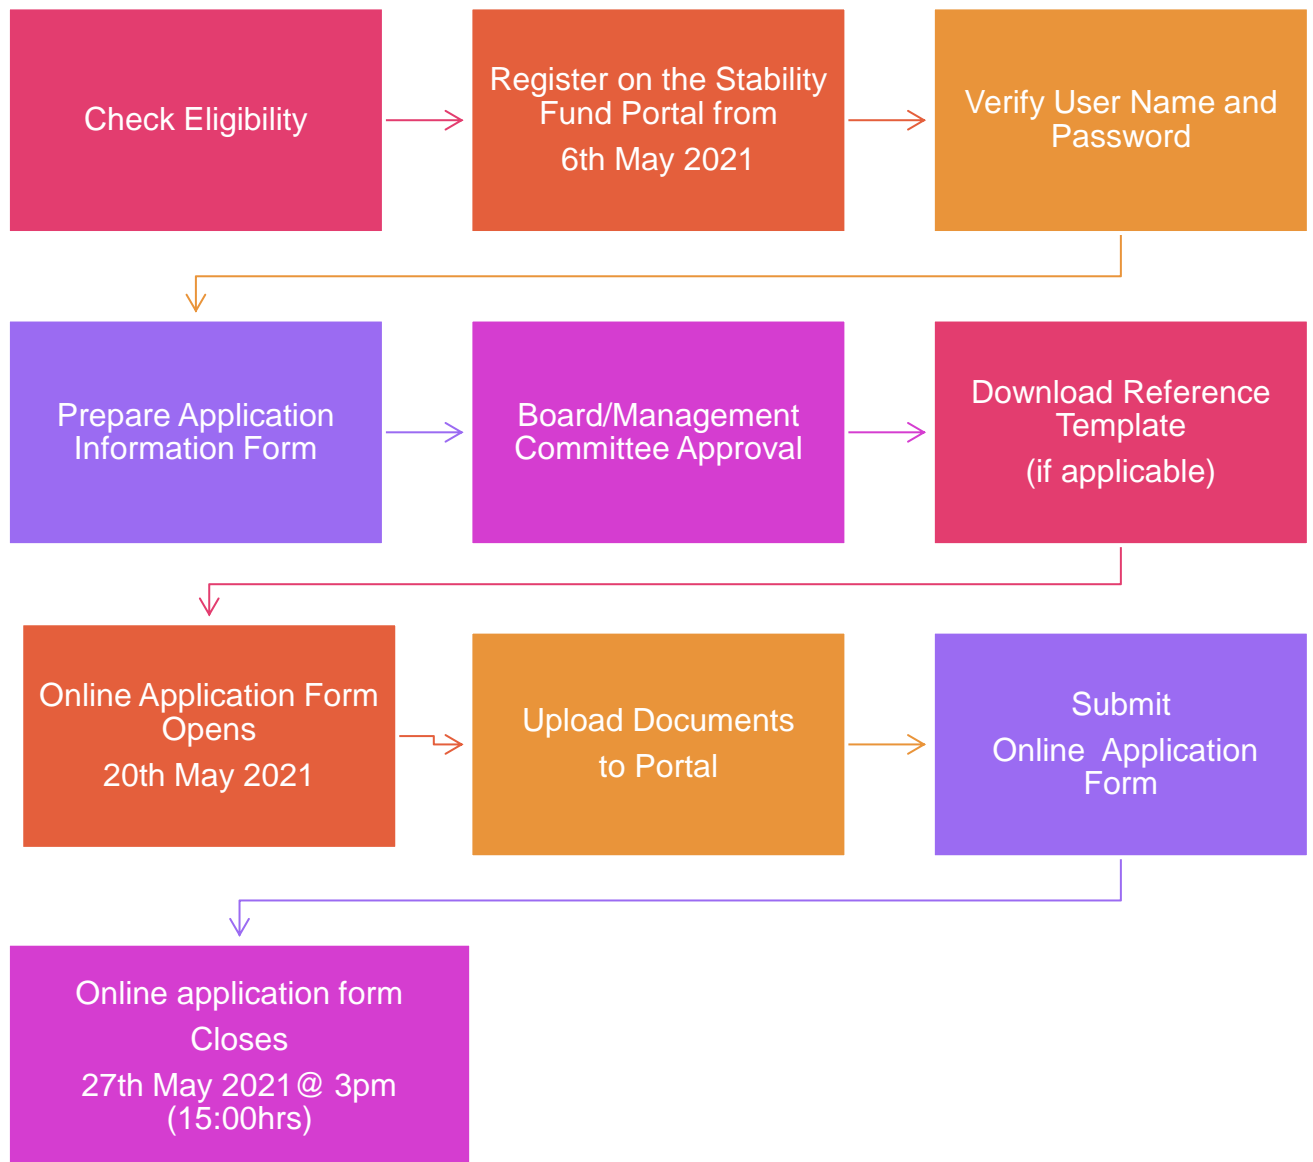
Check Eligibility

Register on the Stability Fund Portal from
6th May 2021

Verify User Name and Password

Prepare Application Information Form

Board/Management Committee Approval

Download Reference Template
(if applicable)

Online Application Form Opens
20th May 2021

Upload Documents
to Portal

Submit
Online Application Form

Online application form
Closes
27th May 2021@ 3pm (15:00hrs)